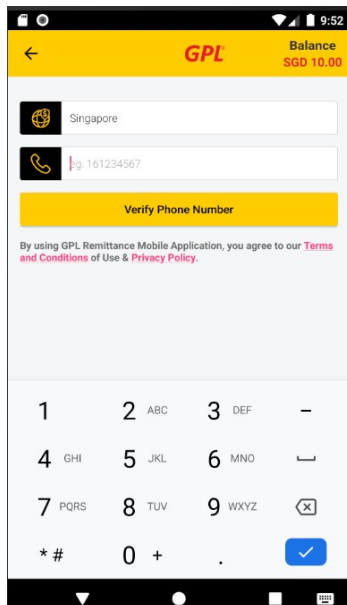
9:52

GPL

Balance
SGD 10.00

Singapore

eg. 161234567

Verify Phone Number

By using GPL Remittance Mobile Application, you agree to our Terms and Conditions of Use & Privacy Policy.

1
2 ABC
3 DEF
–
4 GHI
5 JKL
6 MNO
7 PQRS
8 TUV
9 WXYZ
* #
0 +
.